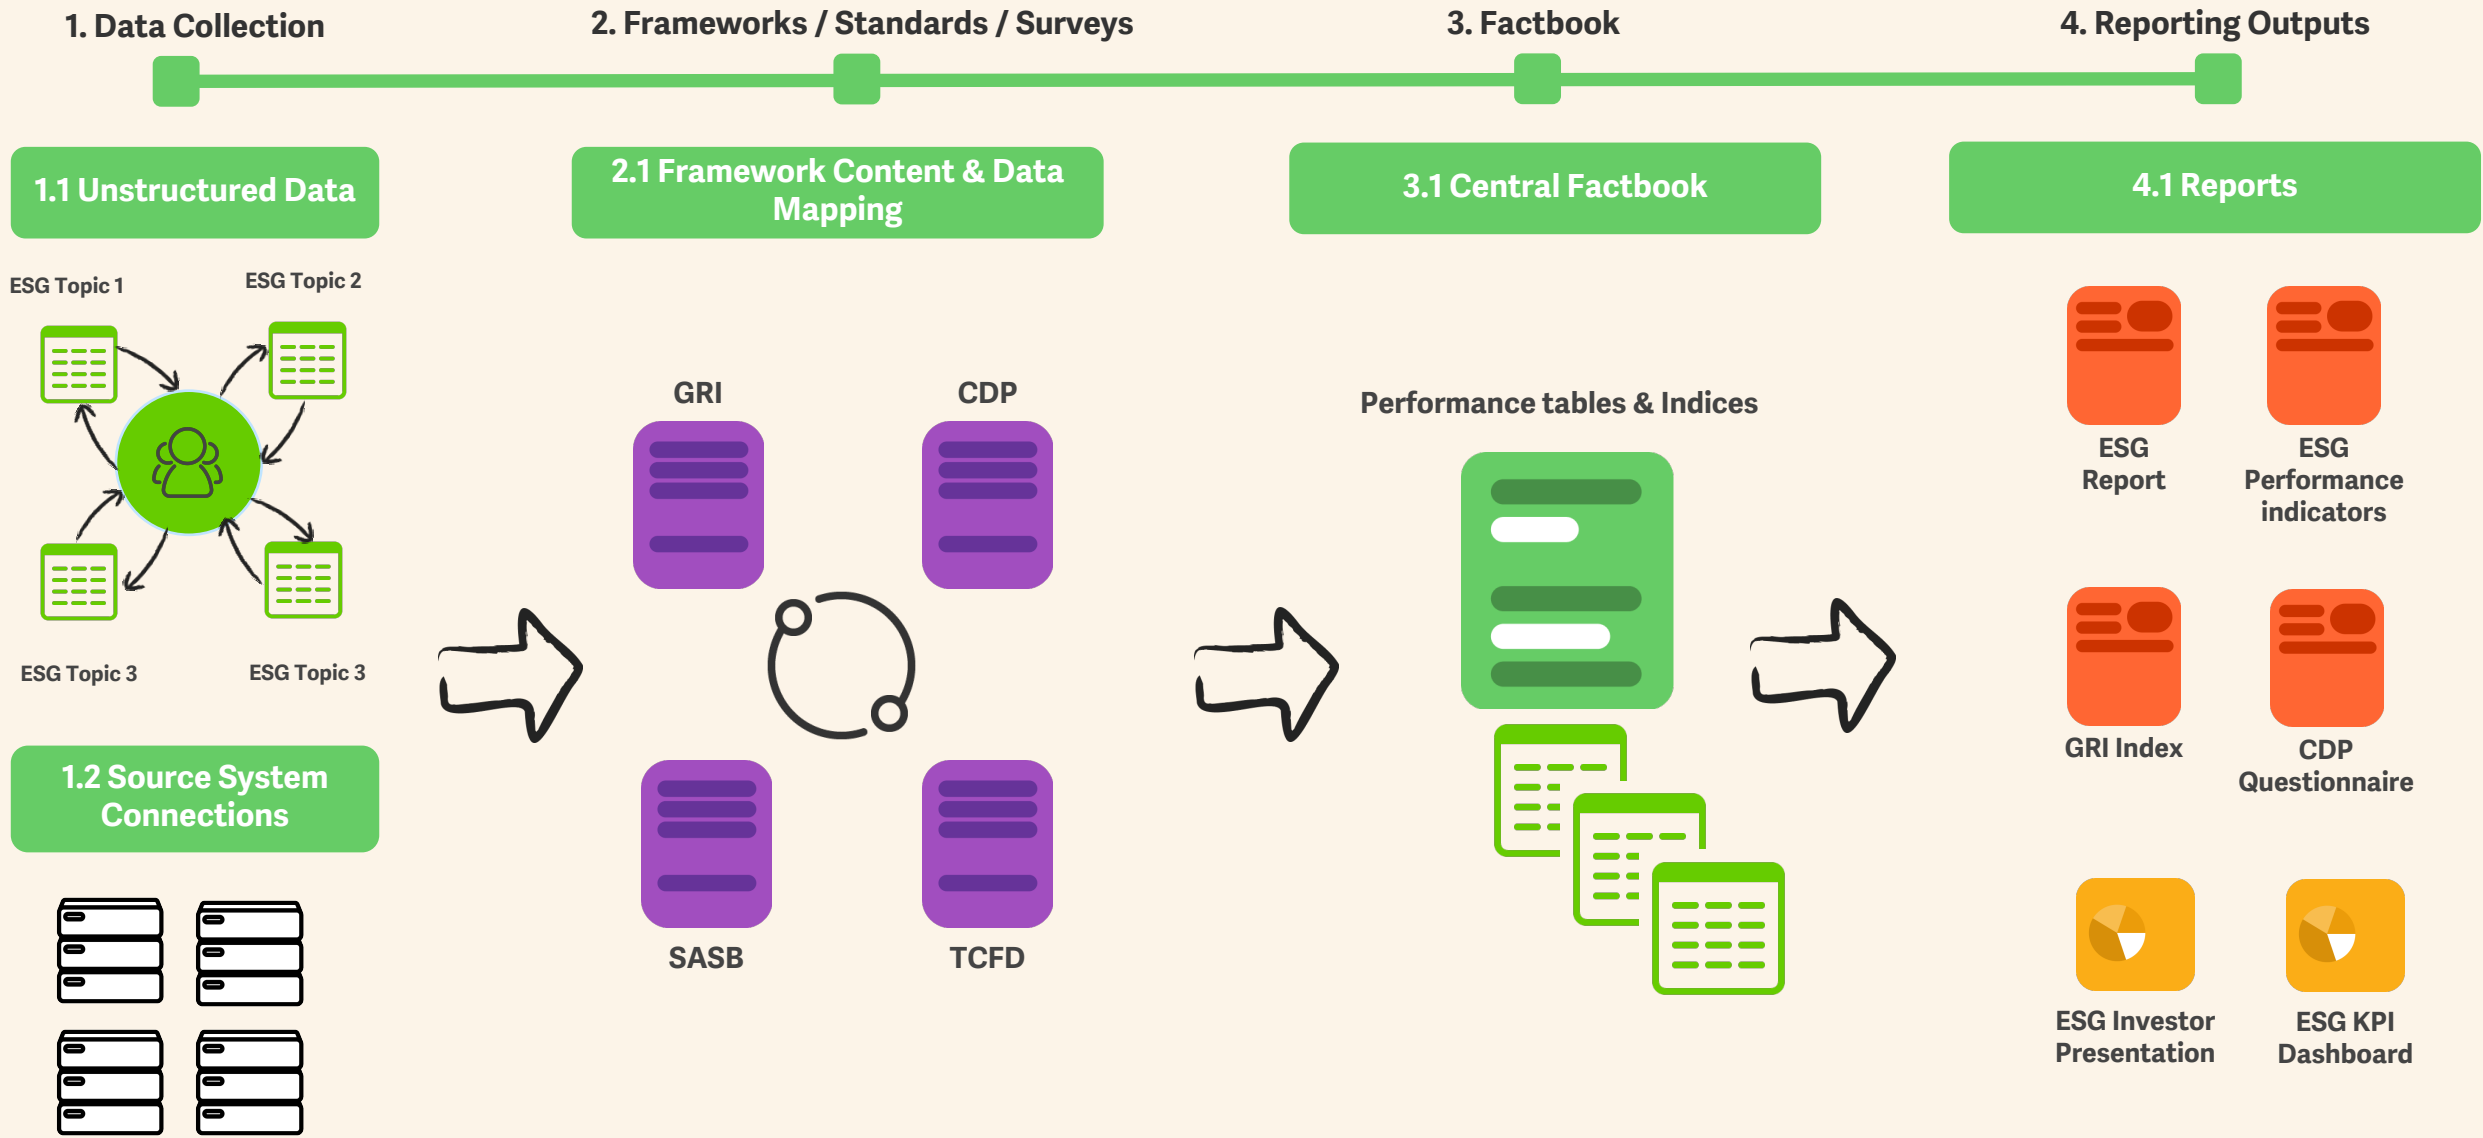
1. Data Collection

2. Frameworks / Standards / Surveys

3. Factbook

4. Reporting Outputs

1.1 Unstructured Data

ESG Topic 1

ESG Topic 2

ESG Topic 3

ESG Topic 3

1.2 Source System Connections

2.1 Framework Content & Data Mapping

GRI

CDP

SASB

TCFD

3.1 Central Factbook

Performance tables & Indices

4.1 Reports

ESG Report

ESG Performance indicators

GRI Index

CDP Questionnaire

ESG Investor Presentation

ESG KPI Dashboard